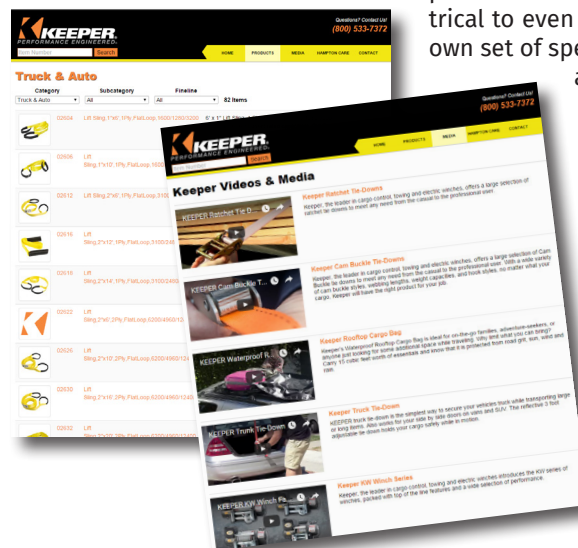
trical to even
own set of spe
a

KEEPER
PERFORMANCE ENGINEERED.
Part Number
Search
Questions? Contact Us!
(800) 533-7372
HOME PRODUCTS MEDIA HAMPTON CARE CONTACT

Truck & Auto
Category
Truck & Auto
Subcategory
All
Fineline
All
82 Items

02604 Lift Sling,1"x6',1Ply,FlatLoop,1600/1280/3200
02606 Lift Sling,1"x10',1Ply,FlatLoop,1600
02612 Lift Sling,2"x6',1Ply,FlatLoop,3100
02616 Lift Sling,2"x10',1Ply,FlatLoop,3100/248
02618 Lift Sling,2"x14',1Ply,FlatLoop,3100/2480
02622 Lift Sling,2"x6',2Ply,FlatLoop,6200/4960/12
02626 Lift Sling,2"x10',2Ply,FlatLoop,6200/4960/12
02630 Lift Sling,2"x16',2Ply,FlatLoop,6200/4960/1240
02632 Lift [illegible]

KEEPER
PERFORMANCE ENGINEERED.
Search
Questions? Contact Us!
(800) 533-7372
HOME PRODUCTS MEDIA HAMPTON CARE CONTACT

Keeper Videos & Media

KEEPER Ratchet Tie D...
Keeper Ratchet Tie-Downs
Keeper, the leader in cargo control, towing and electric winches, offers a large selection of ratchet tie downs to meet any need from the casual to the professional user.

KEEPER Cam Buckle T...
Keeper Cam Buckle Tie-Downs
Keeper, the leader in cargo control, towing and electric winches, offers a large selection of Cam Buckle tie downs to meet any need from the casual to the professional user. With a wide variety of cam buckle styles, webbing lengths, weight capacities, and hook styles, no matter what your cargo, Keeper will have the right product for your job.

KEEPER Waterproof R...
Keeper Rooftop Cargo Bag
Keeper's Waterproof Rooftop Cargo Bag is ideal for on-the-go families, adventure-seekers, or anyone just looking for some additional space while traveling. Why limit what you can bring? Carry 11 cubic feet worth of essentials and know that it is protected from road grit, sun, wind and rain.

KEEPER Trunk Tie-Down
Keeper Truck Tie-Down
KEEPER truck tie-down is the simplest way to secure your vehicles trunk while transporting large or long items. Also works for your side by side doors on vans and SUV. The reflective 3 foot adjustable tie down holds your cargo safely while in motion.

KEEPER KW Winch Ra...
Keeper KW Winch Series
Keeper, the leader in cargo control, towing and electric winches introduces the KW series of winches, packed with top of the line features and a wide selection of performance.